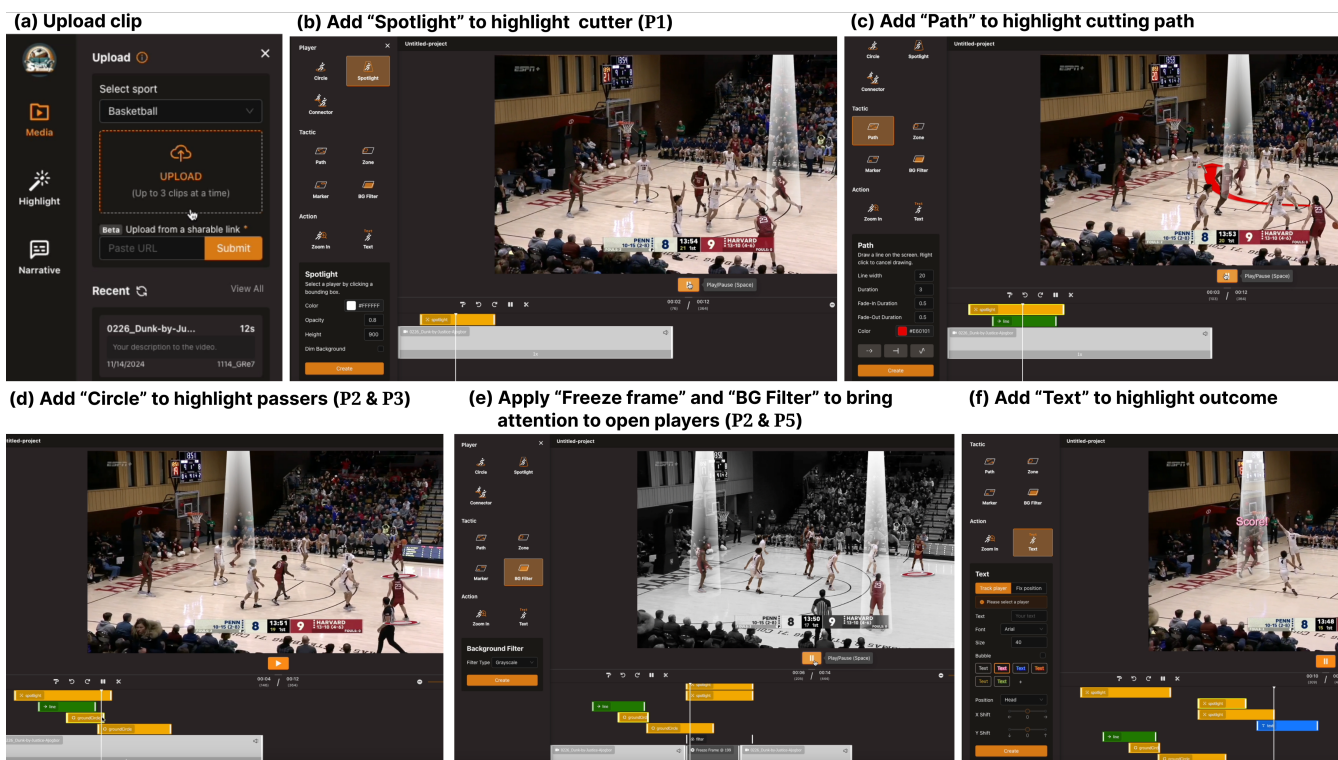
(a) Upload clip

Media

Highlight

Narrative

Upload ⓘ

Select sport

Basketball

UPLOAD

(Up to 3 clips at a time)

Beta Upload from a sharable link *

Paste URL

Submit

Recent

View All

0226_Dunk-by-Ju...

12s

Your description to the video.

11/14/2024

1114_GRe7

(b) Add "Spotlight" to highlight cutter (P1)

Player

Circle

Spotlight

Connector

Tactic

Path

Zone

Marker

BG Filter

Action

Zoom In

Text

Spotlight

Select a player by clicking a bounding box.

Color #FFFFFF

Opacity 0.8

Height 800

Dim Background

Create

Untitled-project

PENN 8 13:54 9 HARVARD

Play/Pause (Space)

00:02 / 00:12

spotlight

1x

(c) Add "Path" to highlight cutting path

Circle

Spotlight

Connector

Tactic

Path

Zone

Marker

BG Filter

Action

Zoom In

Text

Path

Draw a line on the screen. Right click to cancel drawing.

Line width 20

Duration 3

Fade-In Duration 0.5

Fade-Out Duration 0.5

Color #E60101

Create

Untitled-project

PENN 8 13:53 9 HARVARD

Play/Pause (Space)

00:02 / 00:12

spotlight

line

1x

(d) Add "Circle" to highlight passers (P2 & P3)

Untitled-project

PENN 8 13:51 9 HARVARD

00:04 / 00:12

spotlight

line

groundCircle

groundCircle

(e) Apply "Freeze frame" and "BG Filter" to bring attention to open players (P2 & P5)

Player

Circle

Spotlight

Connector

Tactic

Path

Zone

Marker

BG Filter

Action

Zoom In

Text

Background Filter

Filter Type Grayscale

Create

Untitled-project

PENN 8 13:50 9 HARVARD

Play/Pause (Space)

00:06 / 00:14

filter

Freeze frame @ 136

(f) Add "Text" to highlight outcome

Tactic

Path

Zone

Marker

BG Filter

Action

Zoom In

Text

Text

Track player

Fix position

Please select a player

Text

Font Arial

Size 40

Bubble

Text Text Text Text

Text Text +

Position Head

X Shift

Y Shift

Create

Untitled-project

Score!

13:48

00:10 / 00:12

spotlight

spotlight

spotlight

text

line

groundCircle

groundCircle